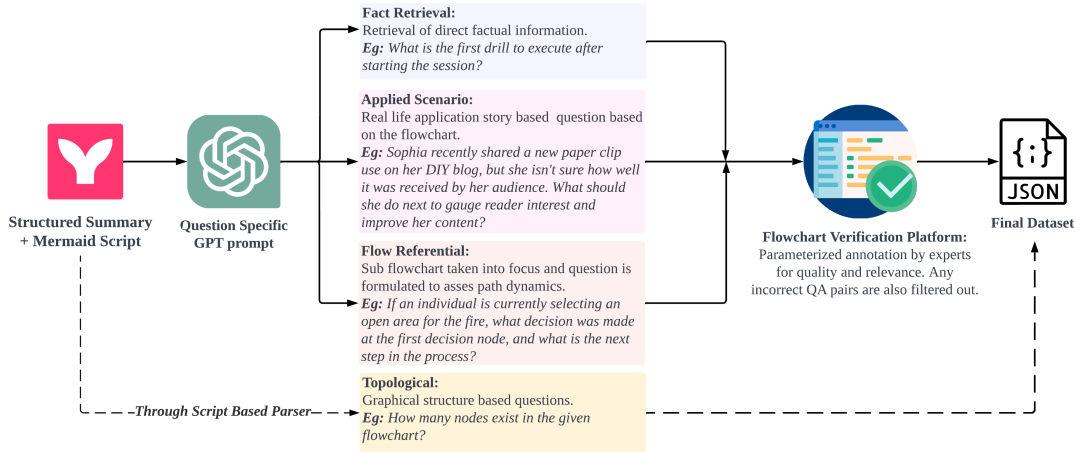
Structured Summary + Mermaid Script

Question Specific GPT prompt

Fact Retrieval:
Retrieval of direct factual information.
*Eg: What is the first drill to execute after starting the session?*

Applied Scenario:
Real life application story based question based on the flowchart.
*Eg: Sophia recently shared a new paper clip use on her DIY blog, but she isn't sure how well it was received by her audience. What should she do next to gauge reader interest and improve her content?*

Flow Referential:
Sub flowchart taken into focus and question is formulated to asses path dynamics.
*Eg: If an individual is currently selecting an open area for the fire, what decision was made at the first decision node, and what is the next step in the process?*

Topological:
Graphical structure based questions.
*Eg: How many nodes exist in the given flowchart?*

Through Script Based Parser

Flowchart Verification Platform:
Parameterized annotation by experts for quality and relevance. Any incorrect QA pairs are also filtered out.

{;}
JSON

Final Dataset